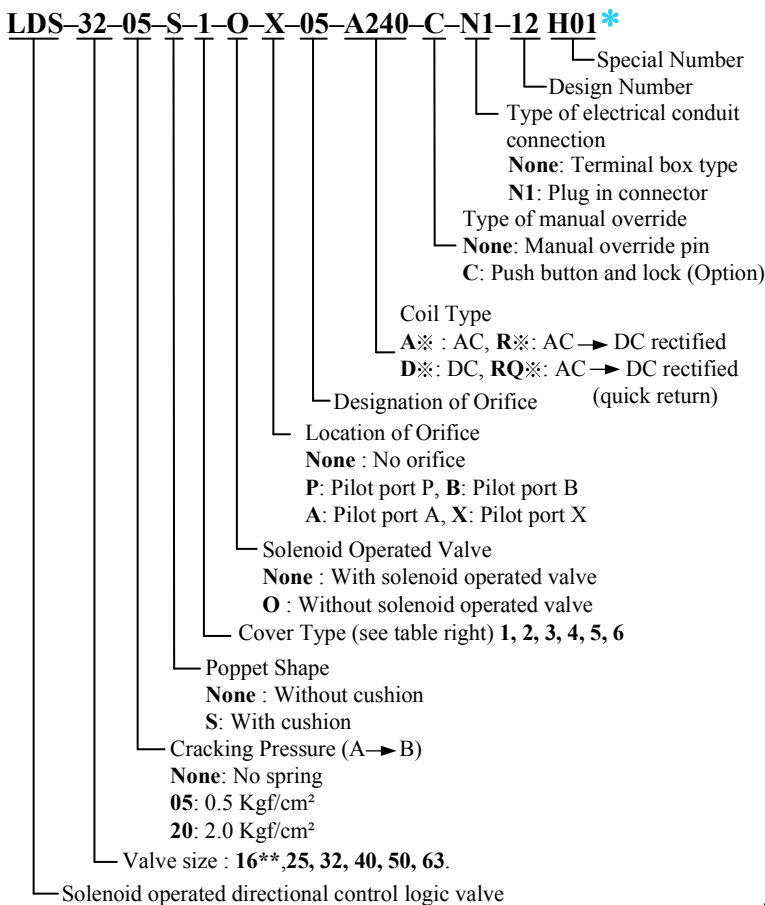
LDS–32–05–S–1–O–X–05–A240–C–N1–12 H01*

Special Number

Design Number

Type of electrical conduit connection
None: Terminal box type
N1: Plug in connector

Type of manual override
None: Manual override pin
C: Push button and lock (Option)

Coil Type
A※ : AC, R※: AC → DC rectified
D※: DC, RQ※: AC → DC rectified (quick return)

Designation of Orifice

Location of Orifice
None : No orifice
P: Pilot port P, B: Pilot port B
A: Pilot port A, X: Pilot port X

Solenoid Operated Valve
None : With solenoid operated valve
O : Without solenoid operated valve

Cover Type (see table right) 1, 2, 3, 4, 5, 6

Poppet Shape
None : Without cushion
S: With cushion

Cracking Pressure (A → B)
None: No spring
05: 0.5 Kgf/cm²
20: 2.0 Kgf/cm²

Valve size : 16**,25, 32, 40, 50, 63.

Solenoid operated directional control logic valve